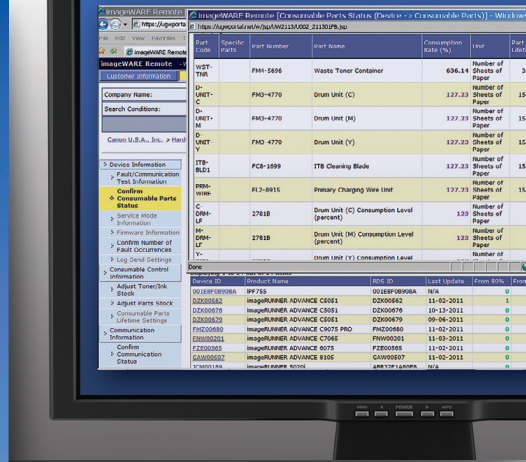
imageWARE Remote

https://ugwportal

File Edit View Favorites

imageWARE Remote

imageWARE Remote

Customer Information

Company Name:

Search Conditions:

Canon U.S.A., Inc. > Hard

Device Information

Fault/Communication Test Information

Confirm Consumable Parts Status

Service Mode Information

Firmware Information

Confirm Number of Fault Occurrences

Log Send Settings

Consumable Control Information

Adjust Toner/Ink Stock

Adjust Parts Stock

Consumable Parts Lifetime Settings

Communication Information

Confirm Communication Status

imageWARE Remote (Consumable Parts Status (Device -> Consumable Parts)) - Windo

https://ugwportal.net/rr/jsp/rW2113/U002_21130FB.jsp

| Part Code | Specific Parts | Part Number | Part Name | Consumption Rate (%) | Unit | Part Lifeti |
|---|---|---|---|---|---|---|
| WST-TNR | | FM4-5696 | Waste Toner Container | 636.14 | Number of Sheets of Paper | |
| D-UNIT-C | | FM3-4770 | Drum Unit (C) | 127.23 | Number of Sheets of Paper | 15 |
| D-UNIT-M | | FM3-4770 | Drum Unit (M) | 127.23 | Number of Sheets of Paper | 15 |
| D-UNIT-Y | | FM3-4770 | Drum Unit (Y) | 127.23 | Number of Sheets of Paper | 15 |
| ITB-BLD1 | | FC8-1699 | ITB Cleaning Blade | 127.23 | Number of Sheets of Paper | 15 |
| PRM-WIRE | | FL2-8915 | Primary Charging Wire Unit | 127.23 | Number of Sheets of Paper | 15 |
| C-DRM-LF | | 2781B | Drum Unit (C) Consumption Level (percent) | 123 | Number of Sheets of Paper | |
| M-DRM-LF | | 2781B | Drum Unit (M) Consumption Level (percent) | 123 | Number of Sheets of Paper | |
| Y- | | | Drum Unit (Y) Consumption Level | | | |

Done

| Device ID | Product Name | RDS ID | Last Update | From 80% | From |
|---|---|---|---|---|---|
| 001E8F0B908A | iPF755 | 001E8F0B908A | N/A | 1 | |
| DZK00562 | imageRUNNER ADVANCE C5051 | DZK00562 | 11-02-2011 | 0 | |
| DZK00676 | imageRUNNER ADVANCE C5051 | DZK00676 | 10-13-2011 | 0 | |
| DZK00679 | imageRUNNER ADVANCE C5051 | DZK00679 | 09-06-2011 | 0 | |
| FMZ00680 | imageRUNNER ADVANCE C9075 PRO | FMZ00680 | 11-02-2011 | 0 | |
| FNW00201 | imageRUNNER ADVANCE C7065 | FNW00201 | 11-03-2011 | 0 | |
| FZE00565 | imageRUNNER ADVANCE 6075 | FZE00565 | 11-02-2011 | 0 | |
| CAW00507 | imageRUNNER ADVANCE 8105 | CAW00507 | 11-02-2011 | 0 | |
| JCN00189 | imageRUNNER 5020i | ABE22F1A80F8 | N/A | | |

POWER